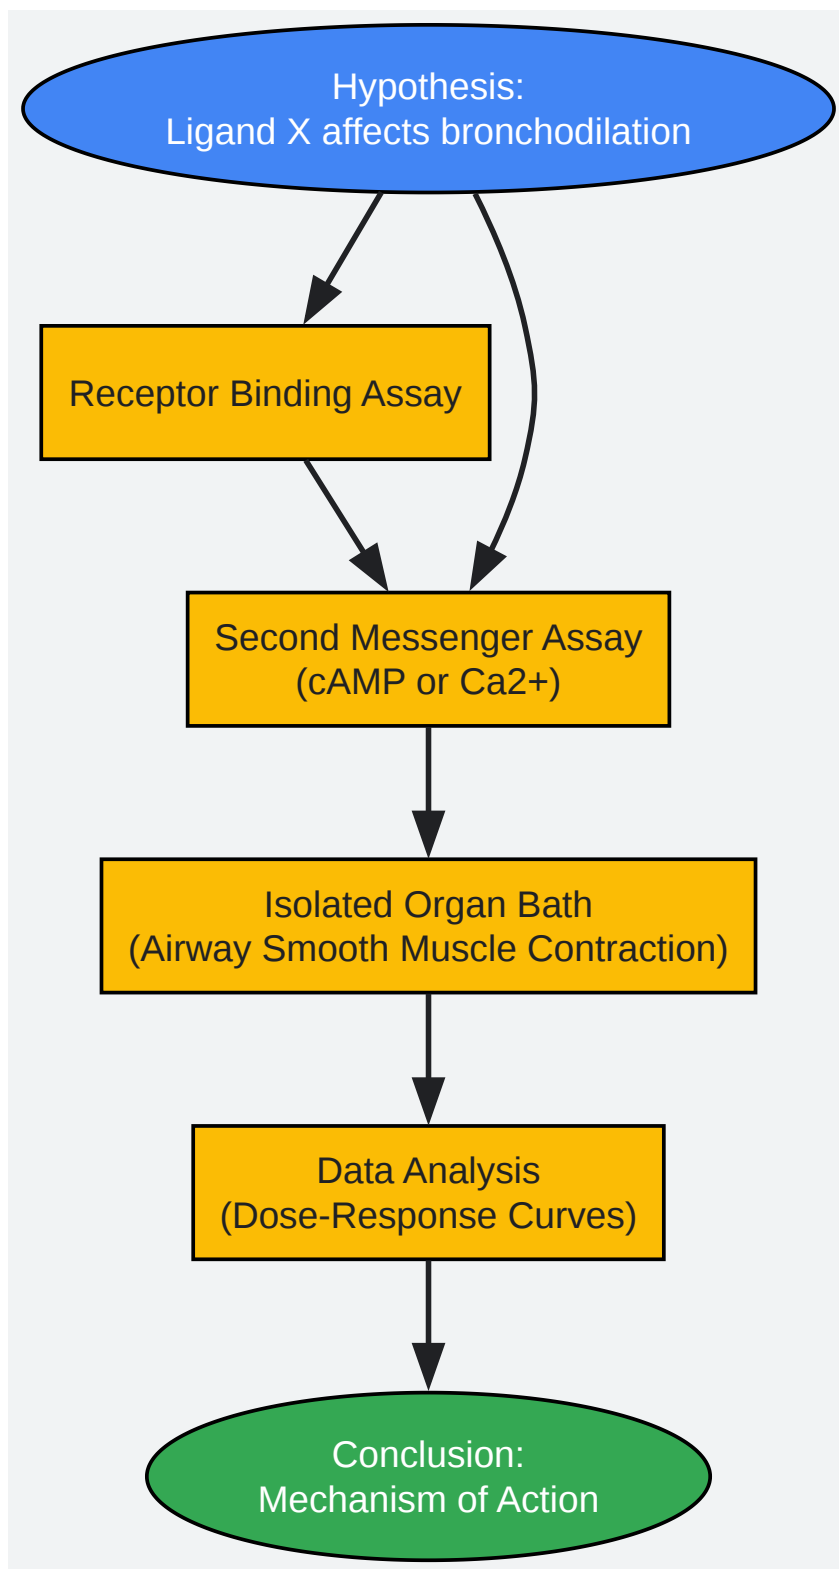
Hypothesis:
Ligand X affects bronchodilation

Receptor Binding Assay

Second Messenger Assay
(cAMP or Ca2+)

Isolated Organ Bath
(Airway Smooth Muscle Contraction)

Data Analysis
(Dose-Response Curves)

Conclusion:
Mechanism of Action